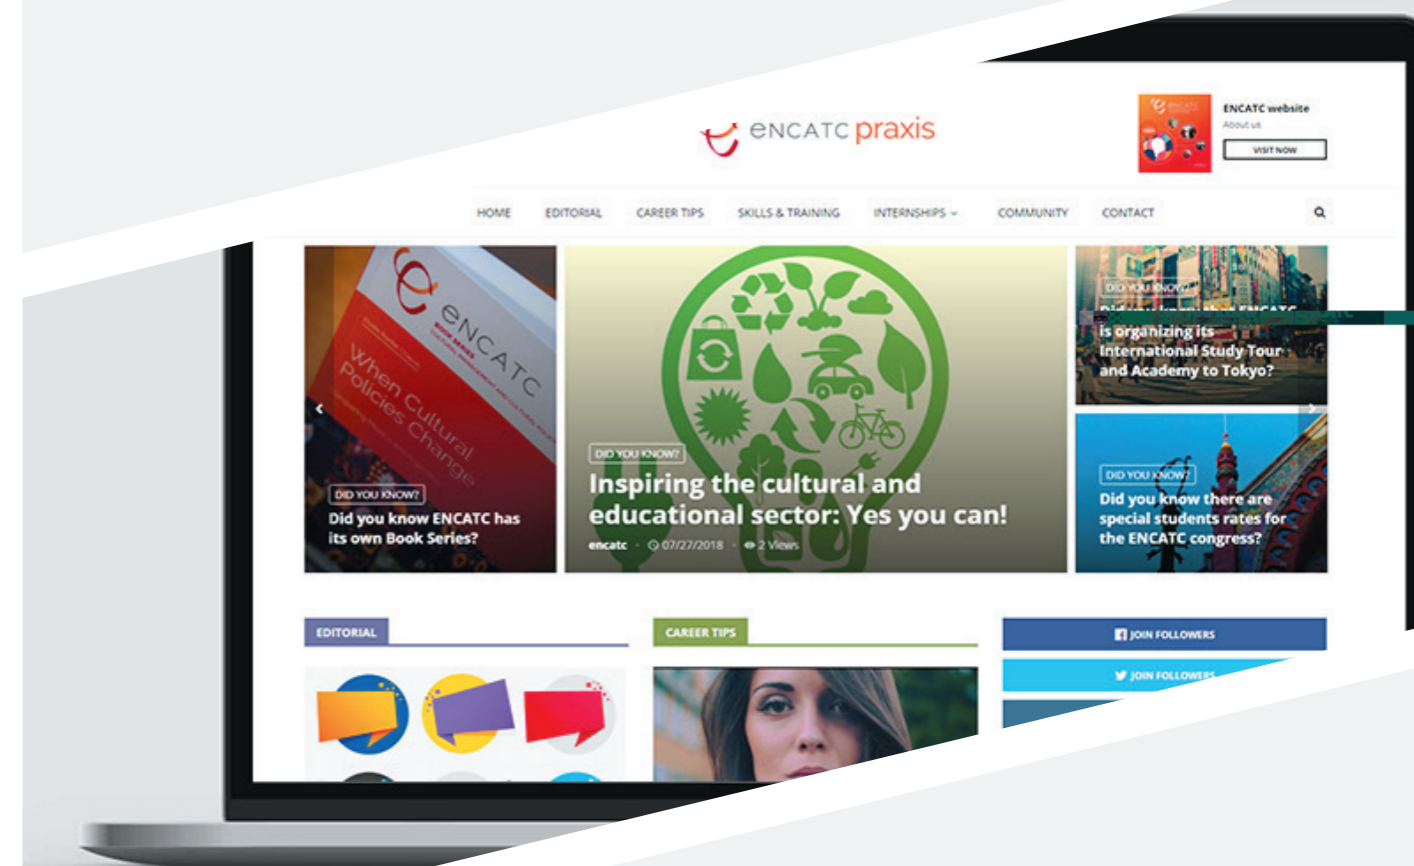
encatc praxis

ENCATC website
About us
VISIT NOW

HOME EDITORIAL CAREER TIPS SKILLS & TRAINING INTERNSHIPS COMMUNITY CONTACT

ENCATC
When Cultural Policies Change

DID YOU KNOW?
Did you know ENCATC has its own Book Series?

DID YOU KNOW?
Inspiring the cultural and educational sector: Yes you can!
encatc · 07/27/2018 · 2 Views

DID YOU KNOW?
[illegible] is organizing its International Study Tour and Academy to Tokyo?

DID YOU KNOW?
Did you know there are special students rates for the ENCATC congress?

EDITORIAL

CAREER TIPS

JOIN FOLLOWERS

JOIN FOLLOWERS